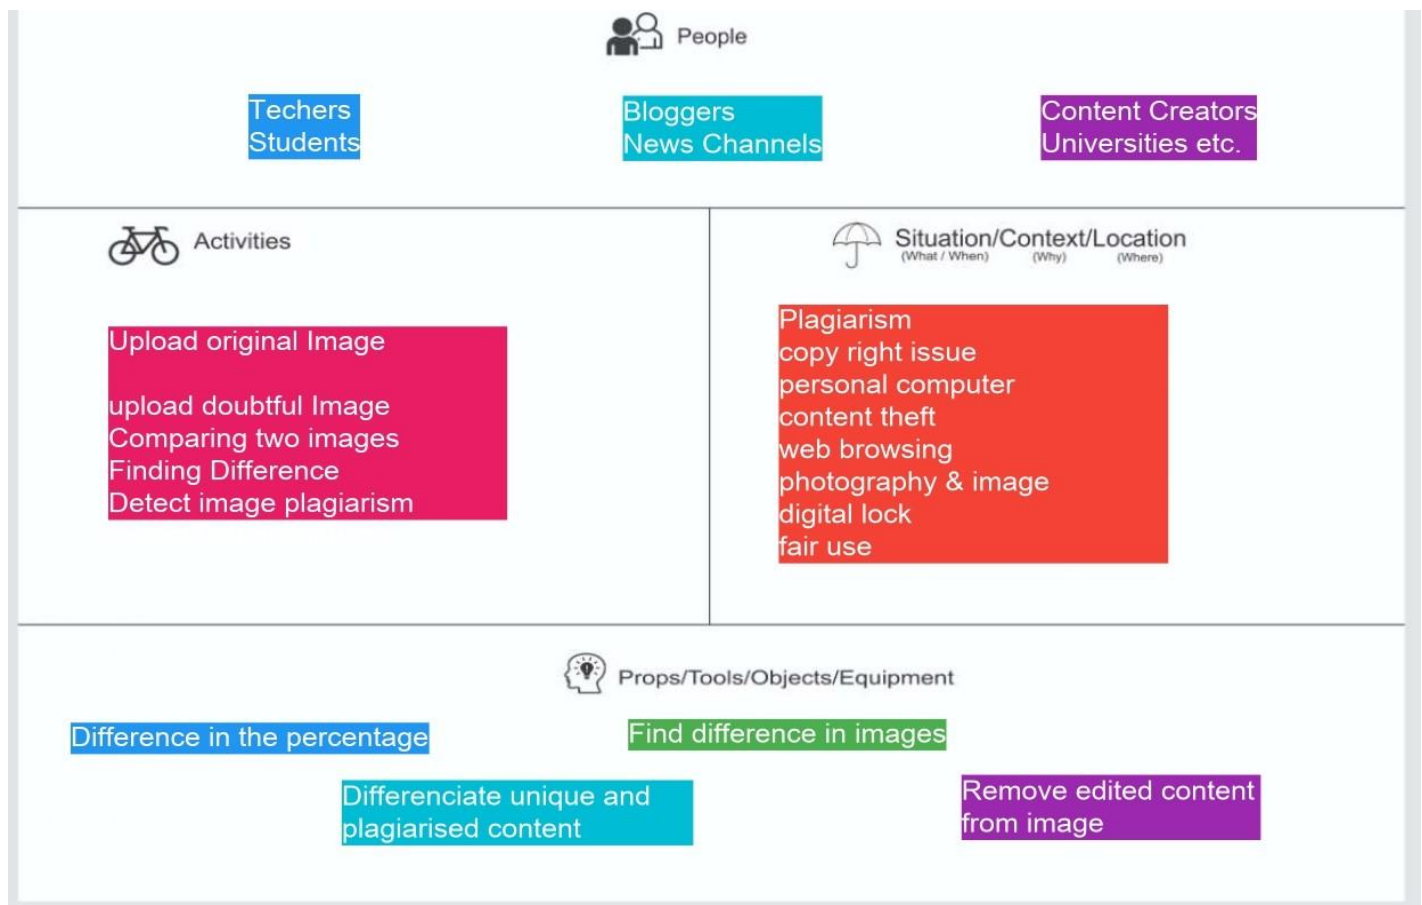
People

Techers
Students

Bloggers
News Channels

Content Creators
Universities etc.

Activities

Upload original Image

upload doubtful Image
Comparing two images
Finding Difference
Detect image plagiarism

Situation/Context/Location
(What / When) (Why) (Where)

Plagiarism
copy right issue
personal computer
content theft
web browsing
photography & image
digital lock
fair use

Props/Tools/Objects/Equipment

Difference in the percentage

Find difference in images

Differenciate unique and plagiarised content

Remove edited content from image